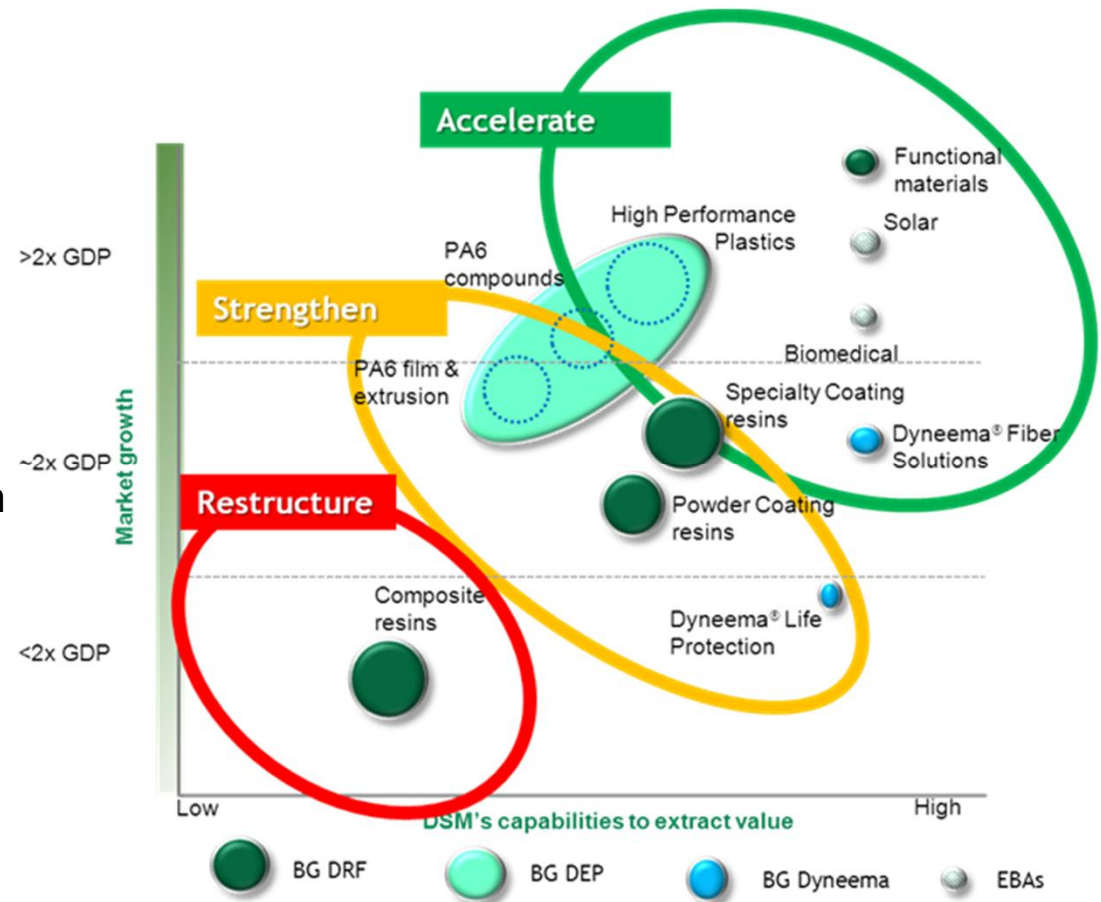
Accelerate

Strengthen

Restructure

>2x GDP

~2x GDP

<2x GDP

Market growth

Functional materials

Solar

High Performance Plastics

PA6 compounds

Biomedical

PA6 film & extrusion

Specialty Coating resins

Dyneema® Fiber Solutions

Powder Coating resins

Composite resins

Dyneema® Life Protection

Low

High

DSM's capabilities to extract value

BG DRF

BG DEP

BG Dyneema

EBAs